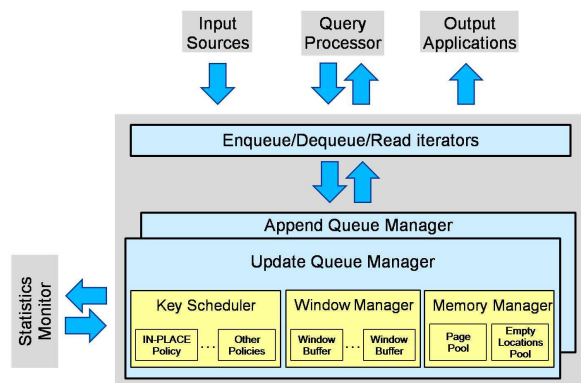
Input Sources

Query Processor

Output Applications

Enqueue/Dequeue/Read iterators

Append Queue Manager

Update Queue Manager

Statistics Monitor

Key Scheduler

IN-PLACE Policy

...

Other Policies

Window Manager

Window Buffer

...

Window Buffer

Memory Manager

Page Pool

Empty Locations Pool